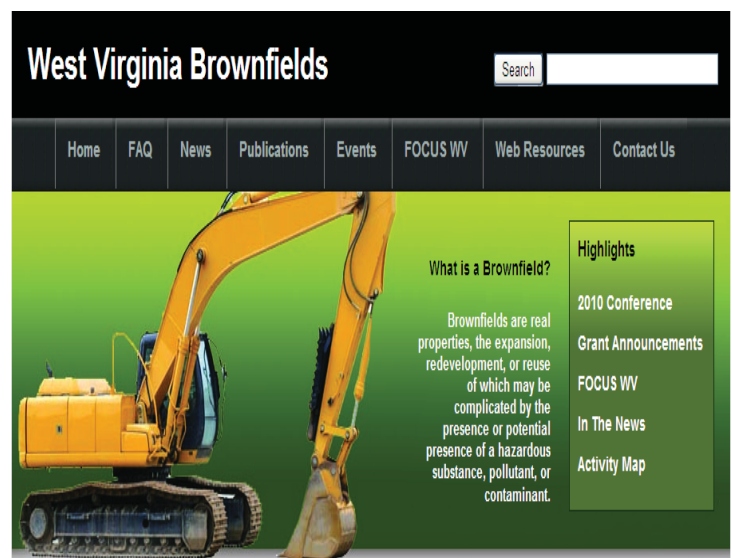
West Virginia Brownfields

Search

Home FAQ News Publications Events FOCUS WV Web Resources Contact Us

What is a Brownfield?

Brownfields are real properties, the expansion, redevelopment, or reuse of which may be complicated by the presence or potential presence of a hazardous substance, pollutant, or contaminant.

Highlights

2010 Conference

Grant Announcements

FOCUS WV

In The News

Activity Map